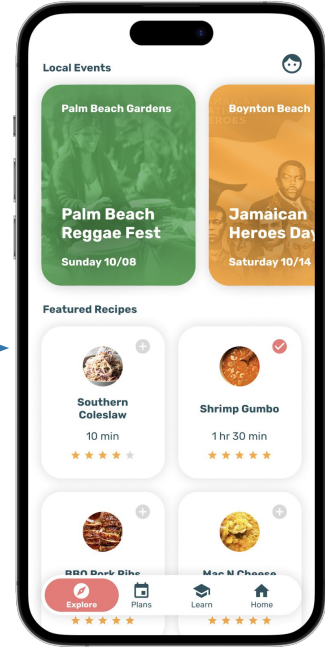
Local Events

Palm Beach Gardens

Palm Beach Reggae Fest

Sunday 10/08

Boynton Beach

Jamaican Heroes Day

Saturday 10/14

Featured Recipes

Southern Coleslaw

10 min

Shrimp Gumbo

1 hr 30 min

BBQ Pork Ribs

Mac N Cheese

Explore

Plans

Learn

Home